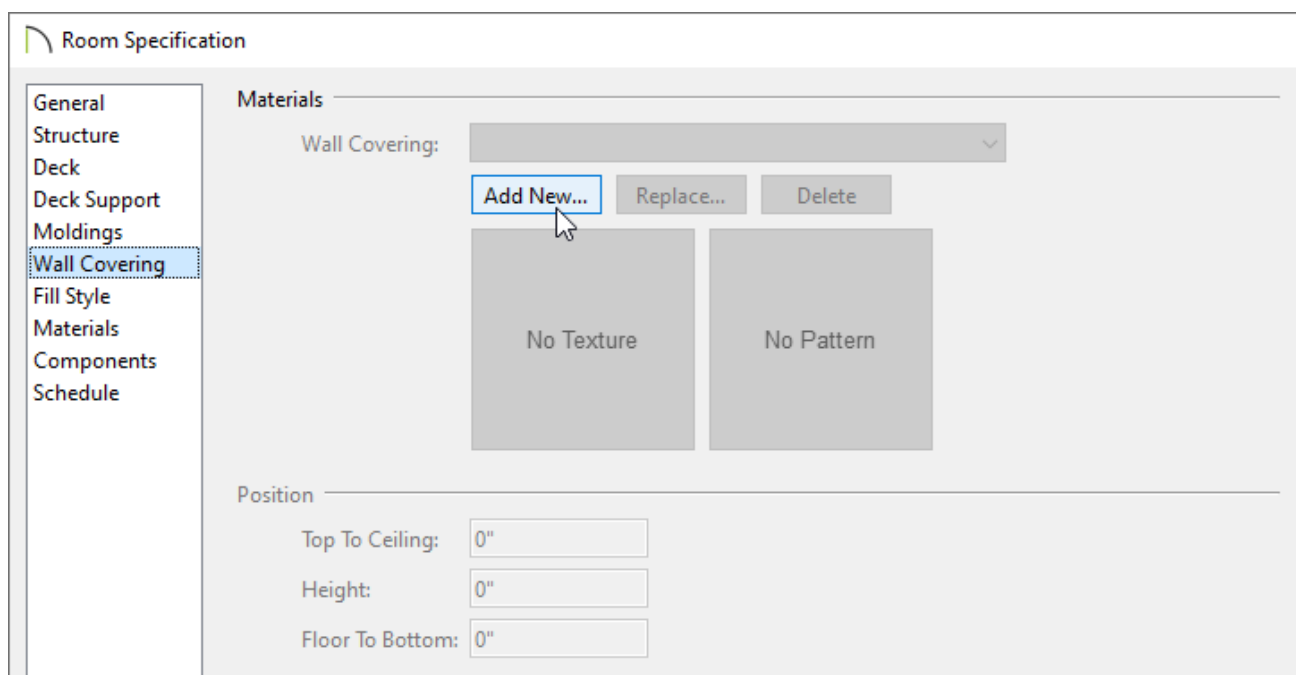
Room Specification

General
Structure
Deck
Deck Support
Moldings
Wall Covering
Fill Style
Materials
Components
Schedule

Materials

Wall Covering:

Add New...
Replace...
Delete

No Texture
No Pattern

Position

Top To Ceiling: 0"

Height: 0"

Floor To Bottom: 0"